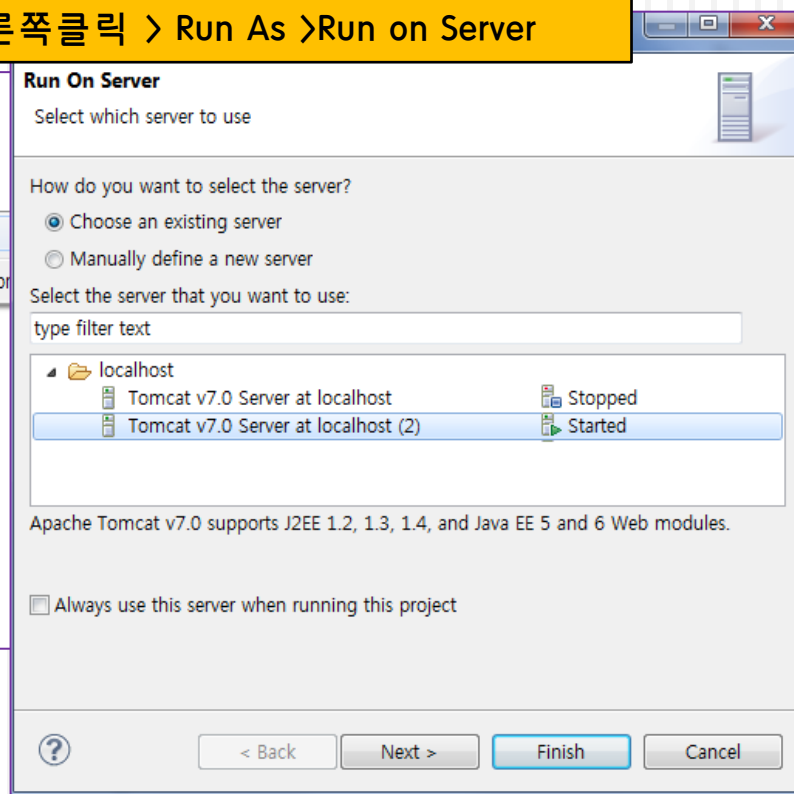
른쪽클릭 > Run As >Run on Server

Run On Server
Select which server to use

How do you want to select the server?
Choose an existing server
Manually define a new server
Select the server that you want to use:
type filter text

localhost
Tomcat v7.0 Server at localhost Stopped
Tomcat v7.0 Server at localhost (2) Started

Apache Tomcat v7.0 supports J2EE 1.2, 1.3, 1.4, and Java EE 5 and 6 Web modules.

Always use this server when running this project

< Back
Next >
Finish
Cancel